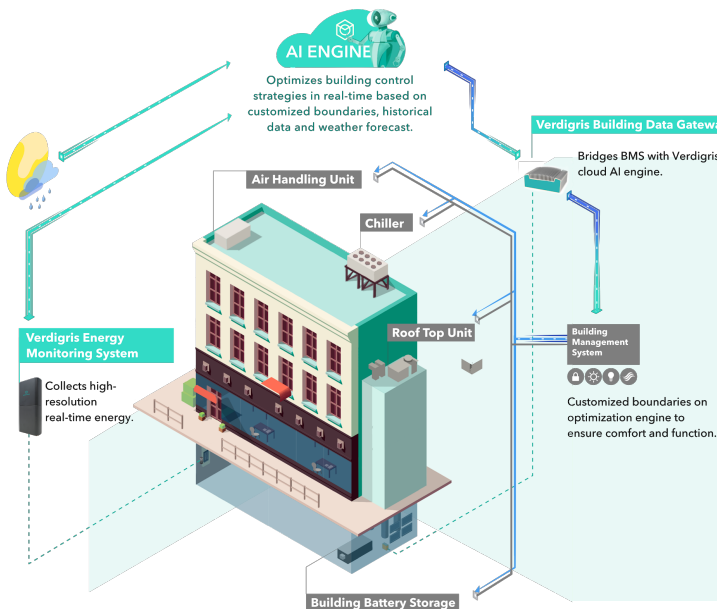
AI ENGINE

Optimizes building control strategies in real-time based on customized boundaries, historical data and weather forecast.

Verdigris Building Data Gatew

Bridges BMS with Verdigris cloud AI engine.

Air Handling Unit

Chiller

Roof Top Unit

Building Management System

Customized boundaries on optimization engine to ensure comfort and function.

Verdigris Energy Monitoring System

Collects high-resolution real-time energy.

Building Battery Storage